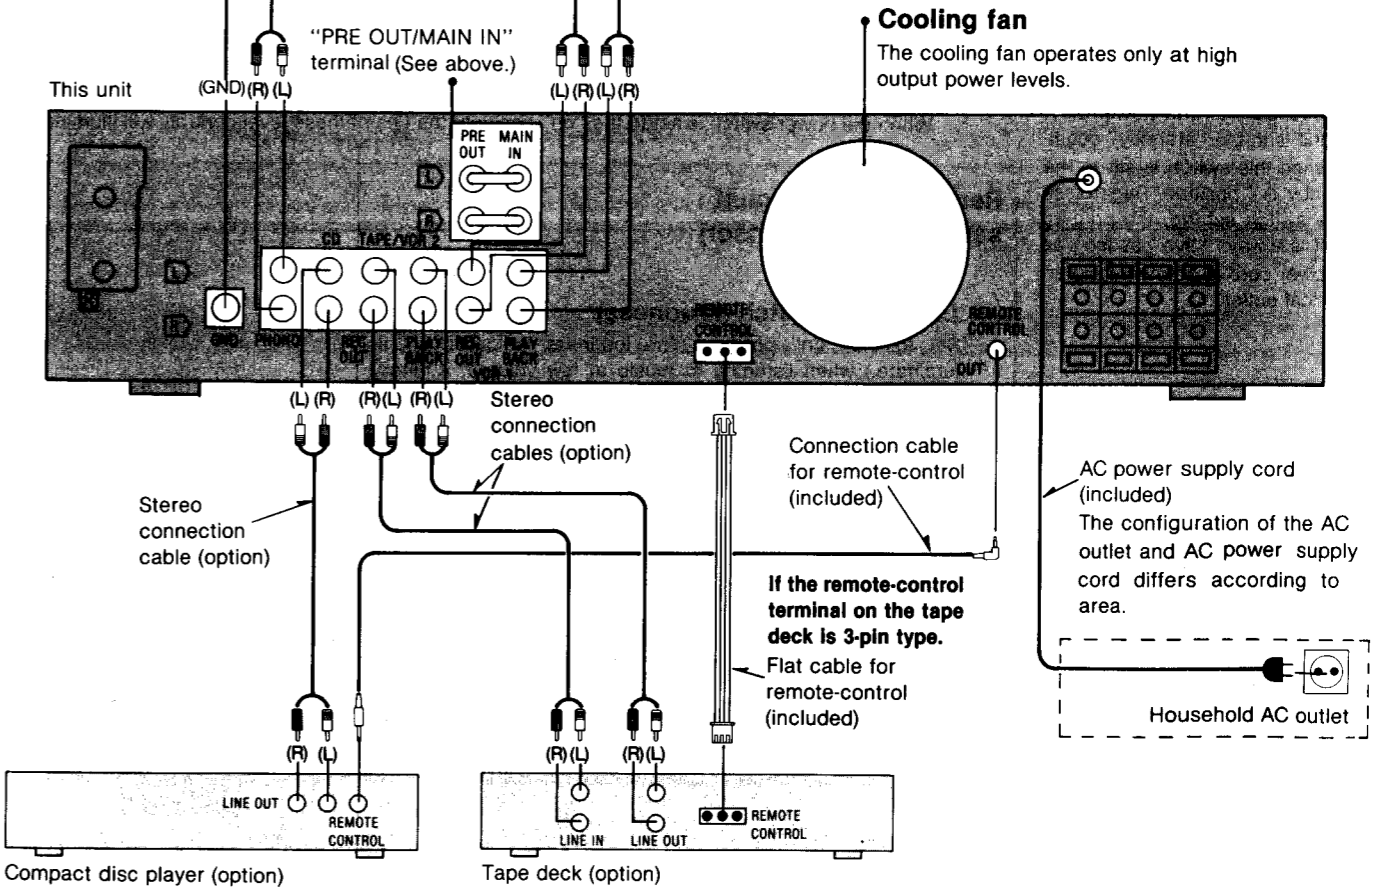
"PRE OUT/MAIN IN" terminal (See above.)

Cooling fan

The cooling fan operates only at high output power levels.

This unit

(GND) (R) (L)

(L) (R) (L) (R)

PRE OUT MAIN IN

L

R

CD TAPE/VCR 2

GND PHONO

REC OUT

PLAY BACK

REC OUT

PLAY BACK

VCR 1

REMOTE CONTROL

REMOTE CONTROL

OUT

(L) (R)

(R) (L) (R) (L)

Stereo connection cables (option)

Connection cable for remote-control (included)

AC power supply cord (included)

The configuration of the AC outlet and AC power supply cord differs according to area.

Stereo connection cable (option)

If the remote-control terminal on the tape deck is 3-pin type.

Flat cable for remote-control (included)

Household AC outlet

(R) (L)

(R) (L) (R) (L)

LINE OUT

REMOTE CONTROL

LINE IN

LINE OUT

REMOTE CONTROL

Compact disc player (option)

Tape deck (option)